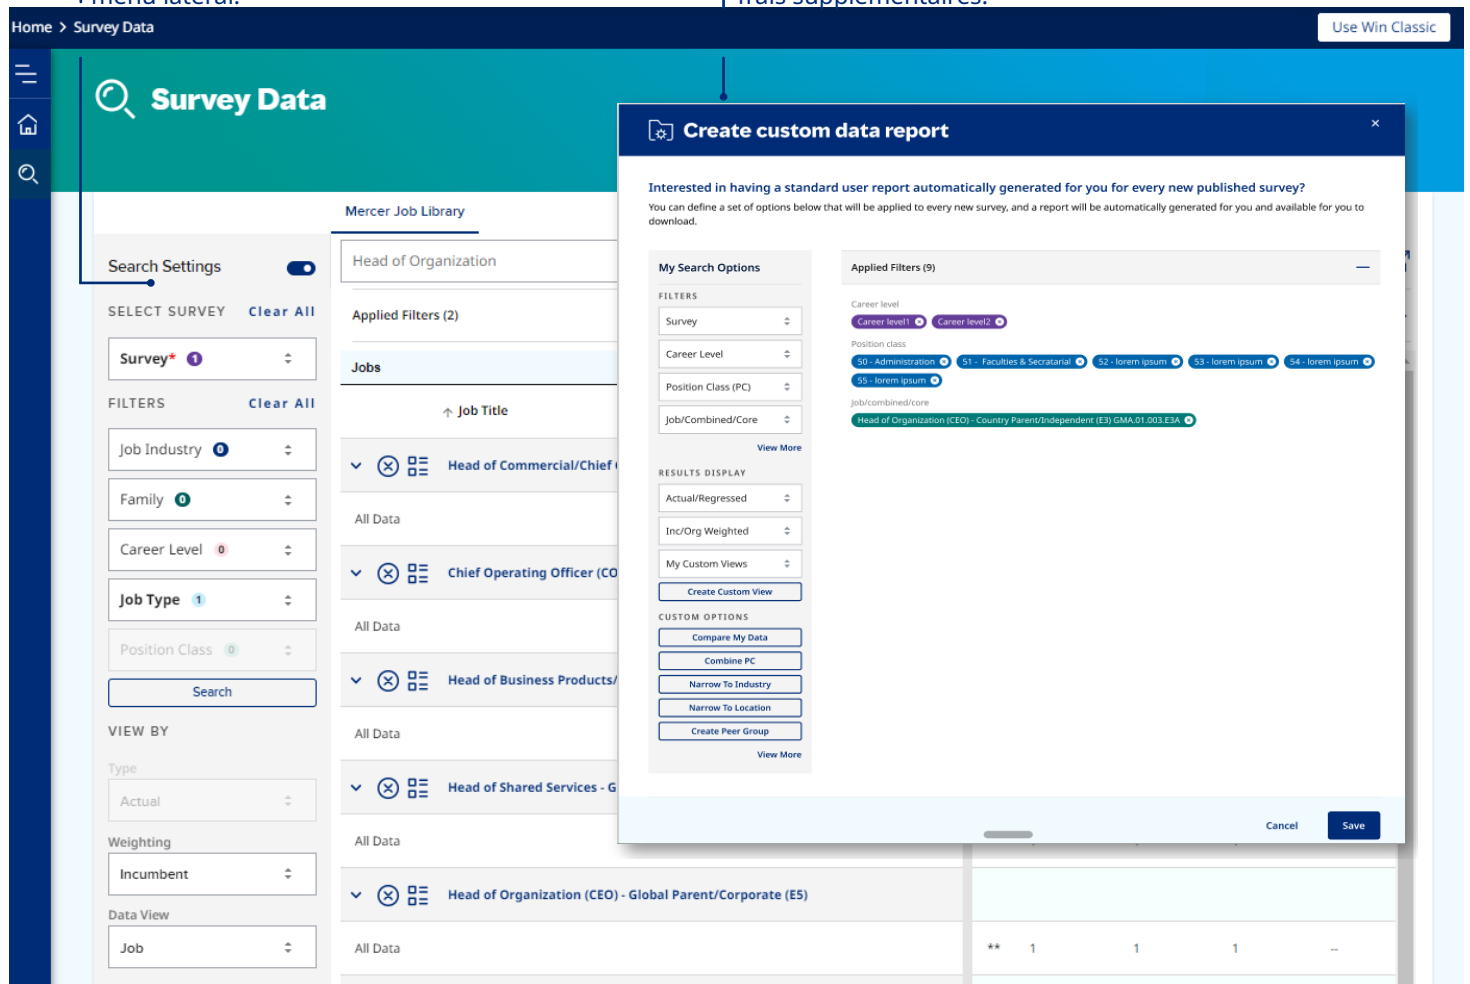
Home > Survey Data

Use Win Classic

Survey Data

Mercer Job Library

Search Settings

SELECT SURVEY Clear All

Survey* 1

FILTERS Clear All

Job Industry 0

Family 0

Career Level 0

Job Type 1

Position Class 0

Search

VIEW BY

Type

Actual

Weighting

Incumbent

Data View

Job

Head of Organization

Applied Filters (2)

Jobs

Job Title

Head of Commercial/Chief

All Data

Chief Operating Officer (CO

All Data

Head of Business Products/

All Data

Head of Shared Services - G

All Data

Head of Organization (CEO) - Global Parent/Corporate (E5)

All Data

** 1 1 1 --

Create custom data report

×

Interested in having a standard user report automatically generated for you for every new published survey?

You can define a set of options below that will be applied to every new survey, and a report will be automatically generated for you and available for you to download.

My Search Options

FILTERS

Survey

Career Level

Position Class (PC)

Job/Combined/Core

View More

RESULTS DISPLAY

Actual/Regressed

Inc/Org Weighted

My Custom Views

Create Custom View

CUSTOM OPTIONS

Compare My Data

Combine PC

Narrow To Industry

Narrow To Location

Create Peer Group

View More

Applied Filters (9)

Career level

Career level1 Career level2

Position class

50 - Administration 51 - Faculties & Secratarial 52 - lorem ipsum 53 - lorem ipsum 54 - lorem ipsum 55 - lorem ipsum

Job/combined/core

Head of Organization (CEO) - Country Parent/Independent (E3) GMA.01.003.E3A

Cancel

Save